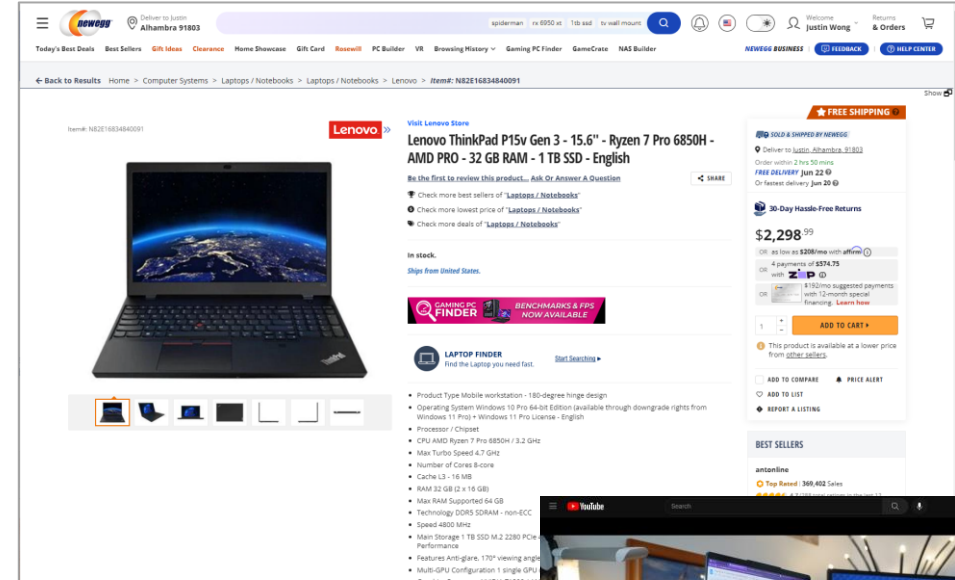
newegg Deliver to Justin Alhambra 91803

spiderman rx 6950 xt 1tb ssd tv wall mount

Welcome Justin Wong

Returns & Orders

Today's Best Deals Best Sellers Gift Ideas Clearance Home Showcase Gift Card Rosewill PC Builder VR Browsing History Gaming PC Finder GameCrate NAS Builder

NEWEGG BUSINESS FEEDBACK HELP CENTER

Back to Results Home > Computer Systems > Laptops / Notebooks > Laptops / Notebooks > Lenovo > Item#: N82E16834840091

Show

Item#: N82E16834840091

Lenovo

Visit Lenovo Store

Lenovo ThinkPad P15v Gen 3 - 15.6" - Ryzen 7 Pro 6850H - AMD PRO - 32 GB RAM - 1 TB SSD - English

Be the first to review this product... Ask Or Answer A Question

SHARE

Check more best sellers of "Laptops / Notebooks"

Check more lowest price of "Laptops / Notebooks"

Check more deals of "Laptops / Notebooks"

In stock.

Ships from United States.

GAMING PC FINDER BENCHMARKS & FPS NOW AVAILABLE

LAPTOP FINDER
Find the Laptop you need fast.

Start Searching

Product Type Mobile workstation - 180-degree hinge design

Operating System Windows 10 Pro 64-bit Edition (available through downgrade rights from Windows 11 Pro) • Windows 11 Pro License - English

Processor / Chipset

CPU AMD Ryzen 7 Pro 6850H / 3.2 GHz

Max Turbo Speed 4.7 GHz

Number of Cores 8-core

Cache L3 - 16 MB

RAM 32 GB (2 x 16 GB)

Max RAM Supported 64 GB

Technology DDR5 SDRAM - non-ECC

Speed 4800 MHz

Main Storage 1 TB SSD M.2 2280 PCIe - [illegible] Performance

Features Anti-glare, 170° viewing angle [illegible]

Multi-GPU Configuration 1 single GPU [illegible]

FREE SHIPPING

SOLD & SHIPPED BY NEWEGG

Deliver to Justin, Alhambra, 91803

Order within 2 hrs 50 mins

FREE DELIVERY Jun 22

Or fastest delivery Jun 20

30-Day Hassle-Free Returns

$2,298.99

OR as low as $208/mo with affirm

OR 4 payments of $574.75 with zip

OR $192/mo suggested payments with 12-month special financing. Learn how

1

ADD TO CART

This product is available at a lower price from other sellers.

ADD TO COMPARE

PRICE ALERT

ADD TO LIST

REPORT A LISTING

BEST SELLERS

antonline

Top Rated : 369,402 Sales

YouTube

Search